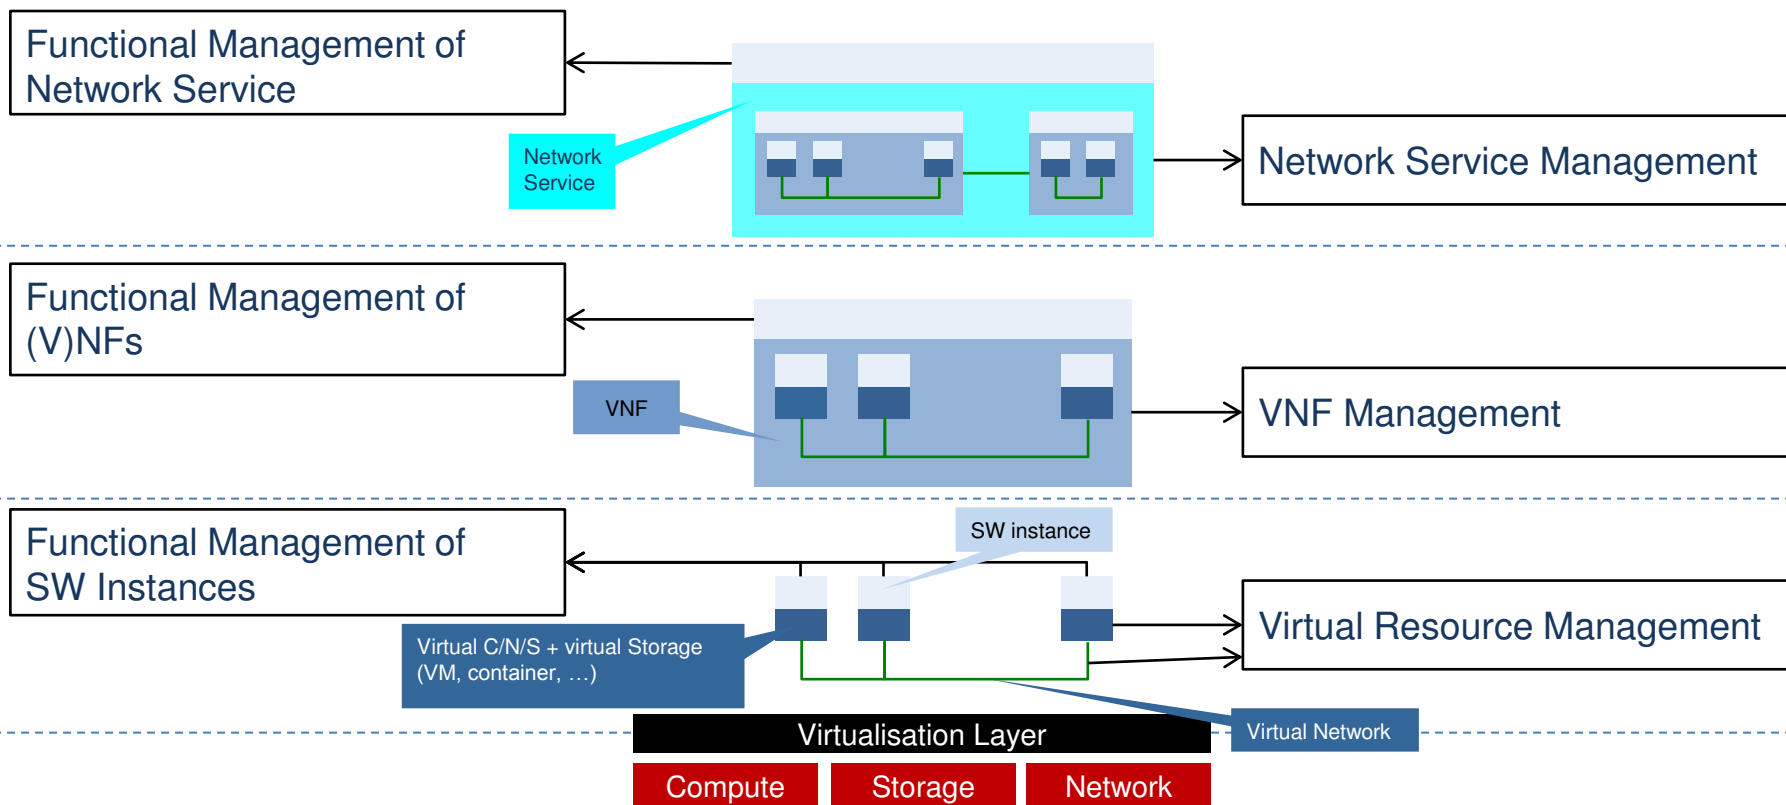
Functional Management of Network Service

Network Service

Network Service Management

Functional Management of (V)NFs

VNF

VNF Management

Functional Management of SW Instances

SW instance

Virtual C/N/S + virtual Storage (VM, container, …)

Virtual Resource Management

Virtual Network

Virtualisation Layer

Compute

Storage

Network